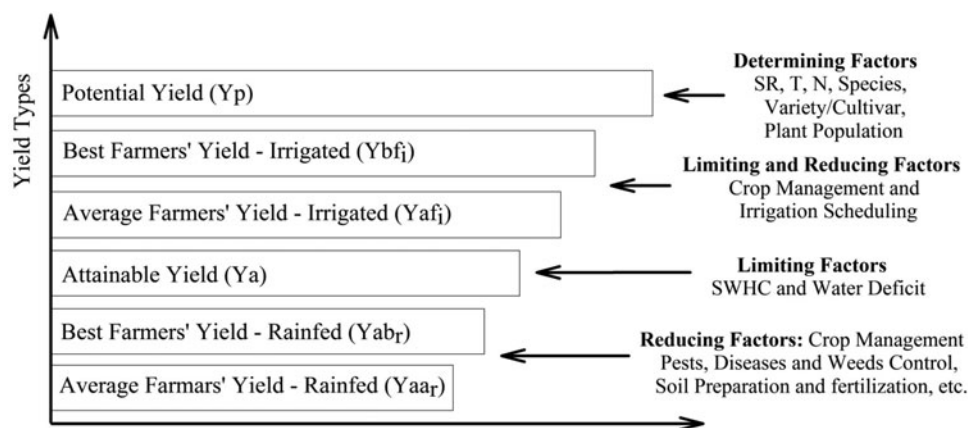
Yield Types

Potential Yield (Yp)

Best Farmers' Yield - Irrigated ($Ybf_i$)

Average Farmers' Yield - Irrigated ($Yaf_i$)

Attainable Yield (Ya)

Best Farmers' Yield - Rainfed ($Yab_r$)

Average Farmars' Yield - Rainfed ($Yaa_r$)

Determining Factors
SR, T, N, Species, Variety/Cultivar, Plant Population

Limiting and Reducing Factors
Crop Management and Irrigation Scheduling

Limiting Factors
SWHC and Water Deficit

Reducing Factors: Crop Management Pests, Diseases and Weeds Control, Soil Preparation and fertilization, etc.